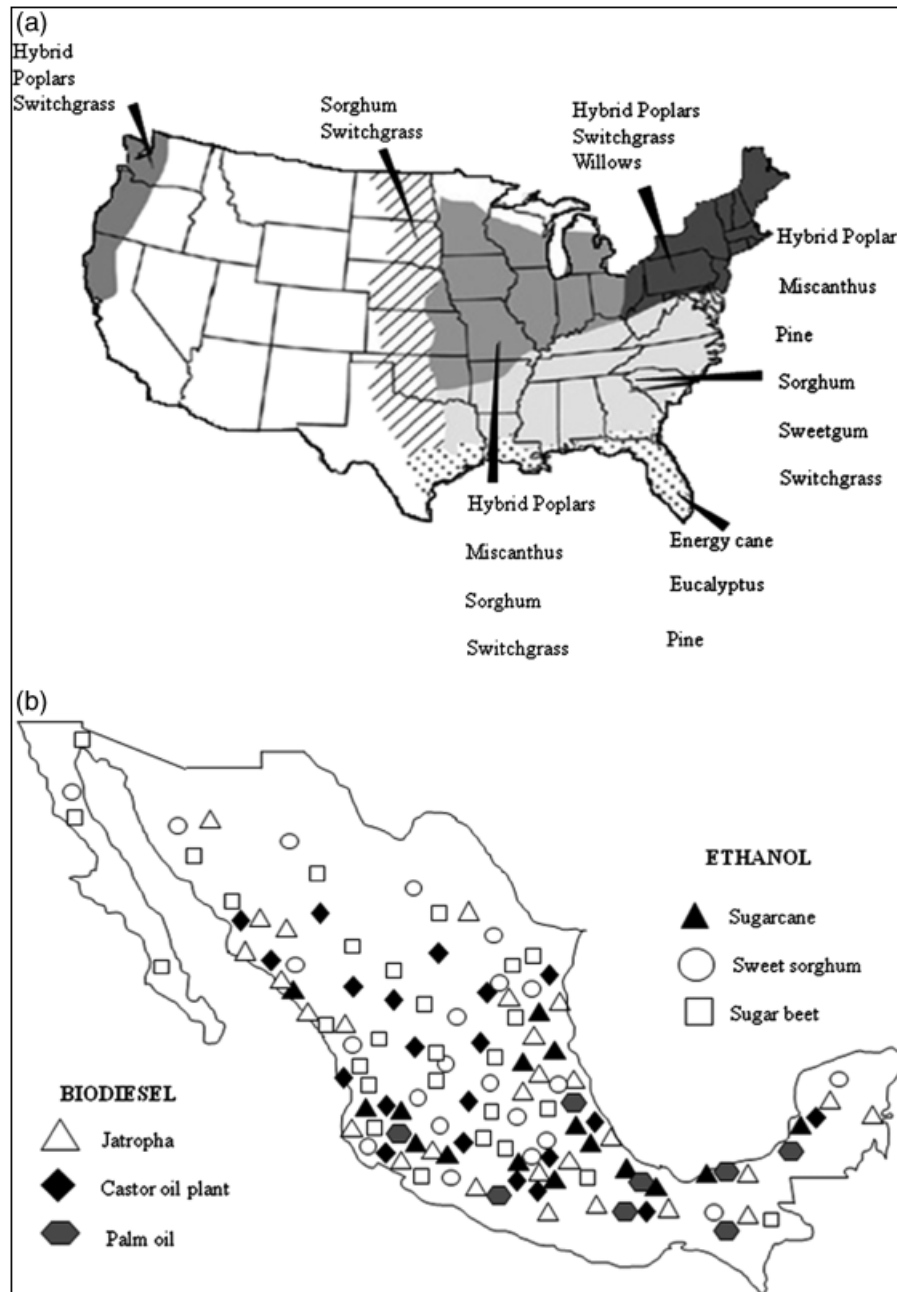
(a)

Hybrid Poplars Switchgrass

Sorghum Switchgrass

Hybrid Poplars Switchgrass Willows

Hybrid Poplar

Miscanthus

Pine

Sorghum

Sweetgum

Switchgrass

Hybrid Poplars

Miscanthus

Sorghum

Switchgrass

Energy cane

Eucalyptus

Pine

(b)

ETHANOL

Sugarcane

Sweet sorghum

Sugar beet

BIODIESEL

Jatropha

Castor oil plant

Palm oil